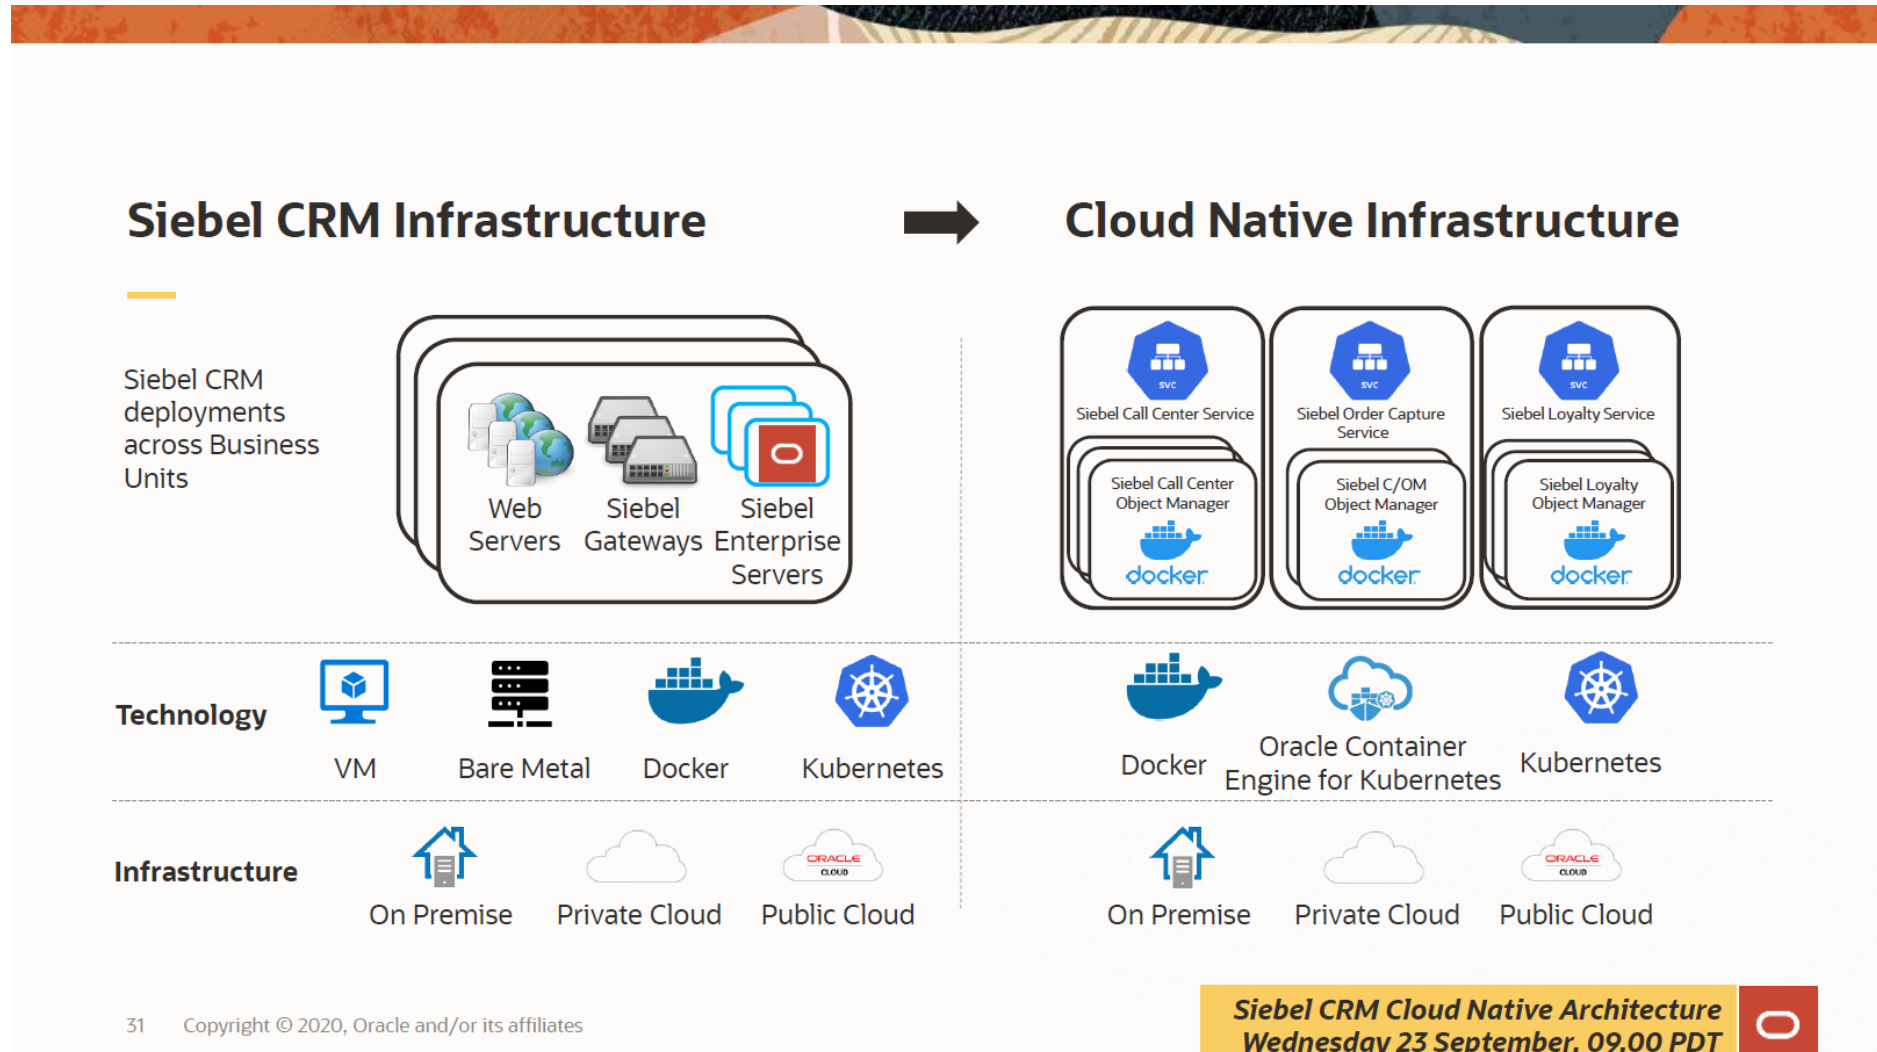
Siebel CRM Infrastructure

Cloud Native Infrastructure

Siebel CRM deployments across Business Units

Web Servers

Siebel Gateways

Siebel Enterprise Servers

svc
Siebel Call Center Service

svc
Siebel Order Capture Service

svc
Siebel Loyalty Service

Siebel Call Center Object Manager
docker

Siebel C/OM Object Manager
docker

Siebel Loyalty Object Manager
docker

Technology

VM

Bare Metal

Docker

Kubernetes

Docker

Oracle Container Engine for Kubernetes

Kubernetes

Infrastructure

On Premise

Private Cloud

ORACLE CLOUD
Public Cloud

On Premise

Private Cloud

ORACLE CLOUD
Public Cloud

31 Copyright © 2020, Oracle and/or its affiliates

Siebel CRM Cloud Native Architecture
Wednesday 23 September, 09.00 PDT